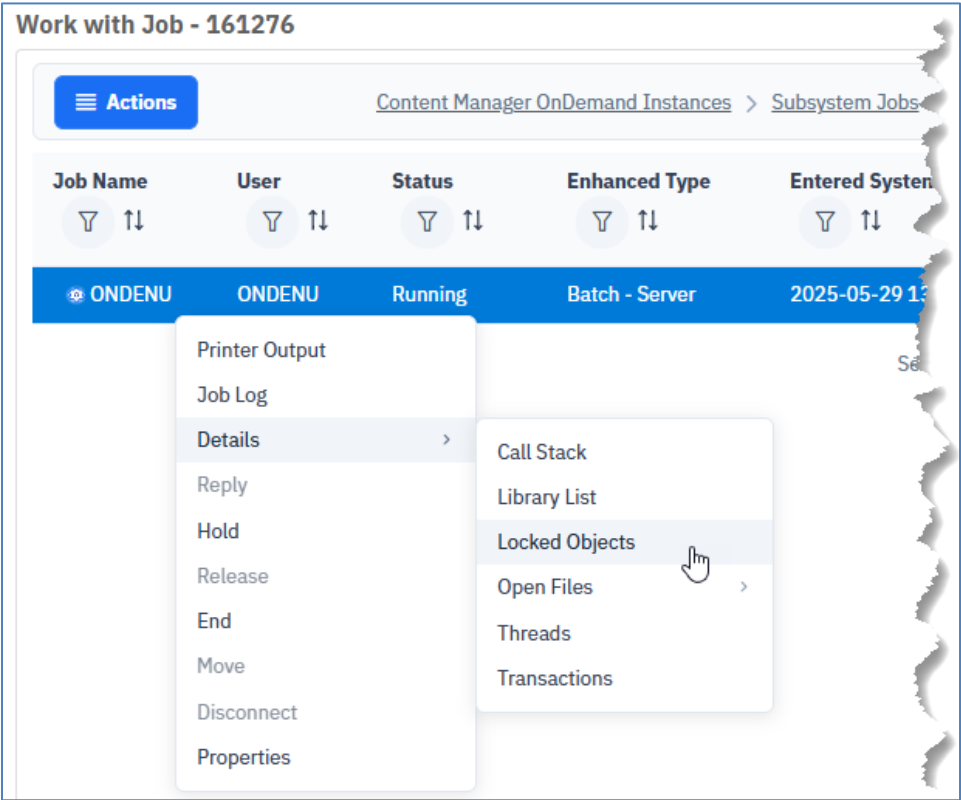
Work with Job - 161276

Actions

Content Manager OnDemand Instances > Subsystem Jobs

| Job Name | User | Status | Enhanced Type | Entered Systen |
|---|---|---|---|---|
| ONDENU | ONDENU | Running | Batch - Server | 2025-05-29 13 |

Se

Printer Output
Job Log
Details
Reply
Hold
Release
End
Move
Disconnect
Properties

Call Stack
Library List
Locked Objects
Open Files
Threads
Transactions